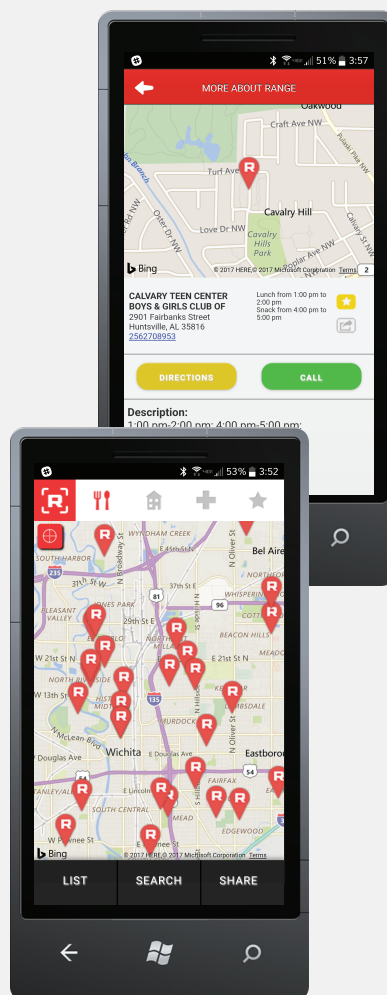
51% 3:57

MORE ABOUT RANGE

Oakwood

Craft Ave NW

Turf Ave

Poplar Ave NW

Cavalry Hill

Love Dr NW

Cavalry Hills Park

Bing

© 2017 HERE © 2017 Microsoft Corporation Terms

CALVARY TEEN CENTER BOYS & GIRLS CLUB OF

2901 Fairbanks Street

Huntsville, AL 35816

2562708953

Lunch from 1:00 pm to 2:00 pm

Snack from 4:00 pm to 5:00 pm

DIRECTIONS

CALL

Description:

1:00 pm-2:00 pm; 4:00 pm-5:00 pm;

53% 3:52

WYNDHAM CREEK

Bel Aire

37th St N

29th St N

PLEASANT VALLEY

NORTH RIVERSIDE

W 21st St N

E 21st St N

BEACON HILLS

WHISPERING

MURDOCK

Wichita

E Douglas Ave

W Douglas Ave

Eastborough

E Lincoln St

W Pawnee St

FAIRFAX

EDGEWOOD

MEAD

Bing

© 2017 HERE © 2017 Microsoft Corporation Terms

LIST

SEARCH

SHARE